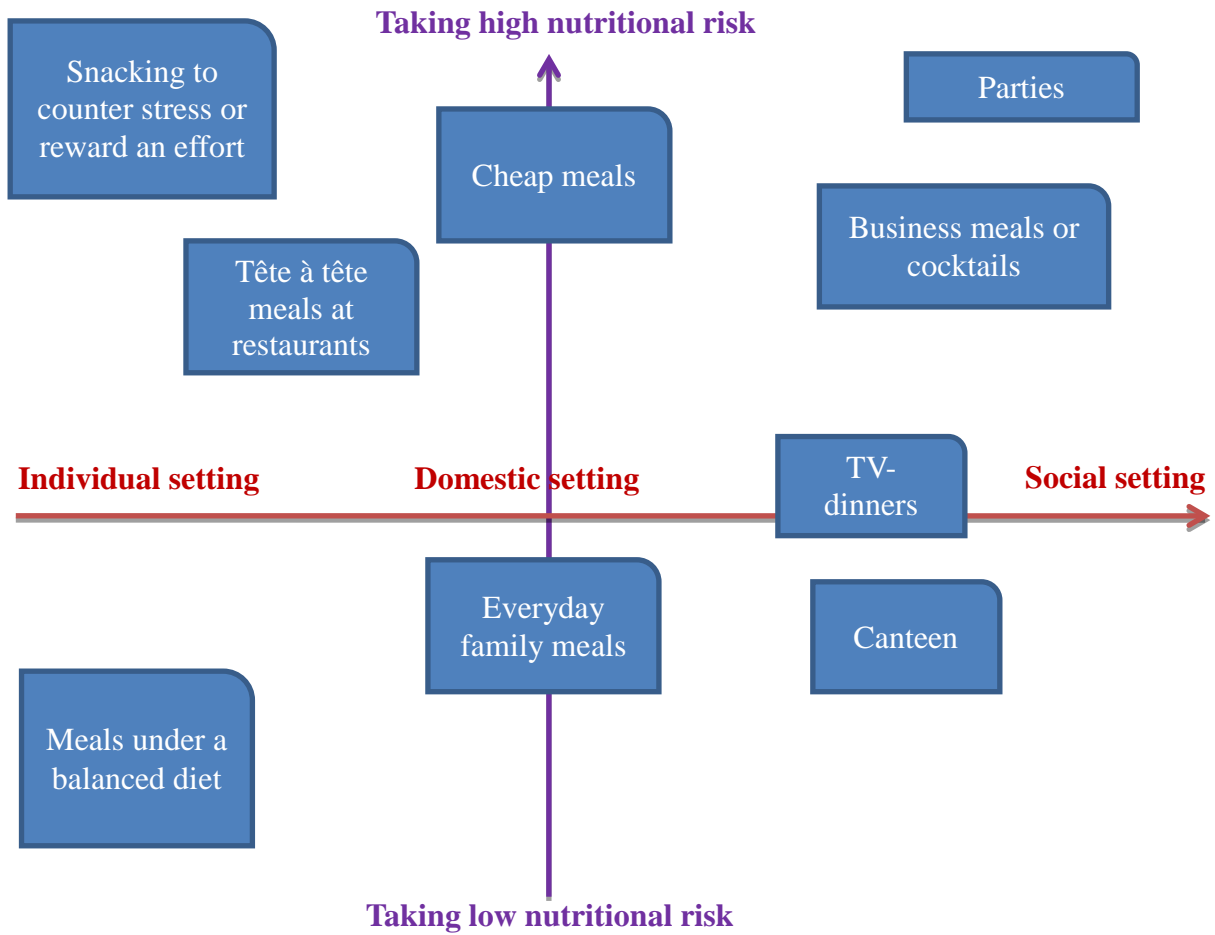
Taking high nutritional risk

Snacking to counter stress or reward an effort

Parties

Cheap meals

Business meals or cocktails

Tête à tête meals at restaurants

Individual setting

Domestic setting

TV-dinners

Social setting

Everyday family meals

Canteen

Meals under a balanced diet

Taking low nutritional risk